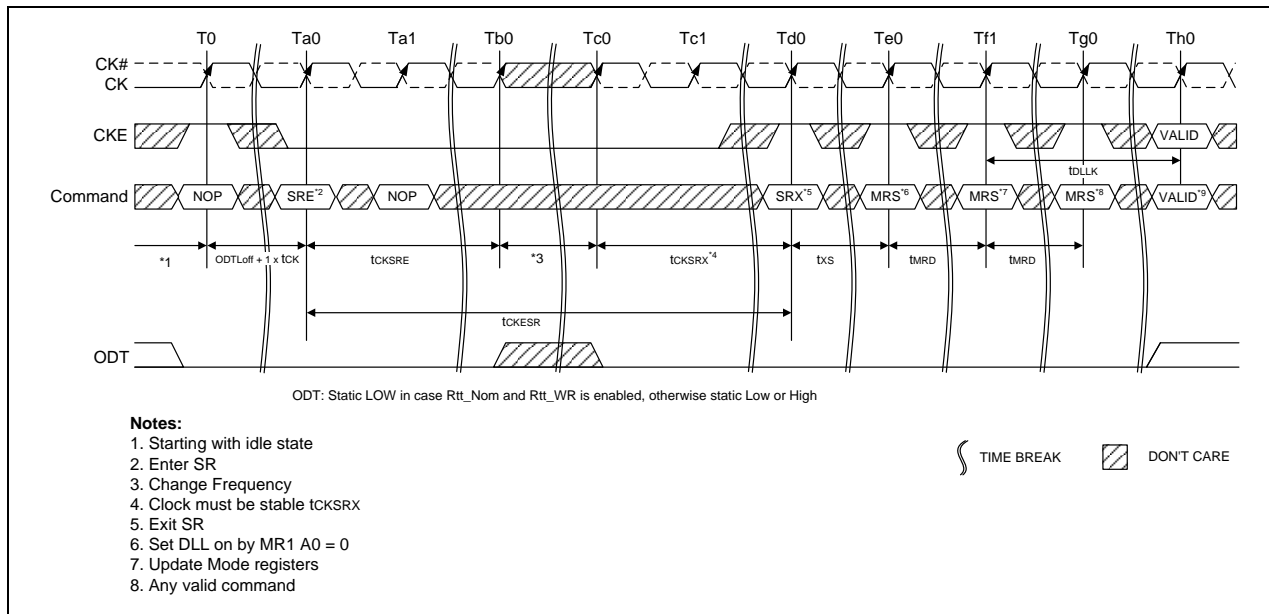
T0 Ta0 Ta1 Tb0 Tc0 Tc1 Td0 Te0 Tf1 Tg0 Th0

CK#
CK

CKE

VALID

tDLLK

Command NOP SRE*2 NOP SRX*5 MRS*6 MRS*7 MRS*8 VALID*9

*1 ODTLoff + 1 x tCK tCKSRE *3 tCKSRX*4 tXS tMRD tMRD

tCKESR

ODT

ODT: Static LOW in case Rtt_Nom and Rtt_WR is enabled, otherwise static Low or High

**Notes:**
1. Starting with idle state
2. Enter SR
3. Change Frequency
4. Clock must be stable tCKSRX
5. Exit SR
6. Set DLL on by MR1 A0 = 0
7. Update Mode registers
8. Any valid command

TIME BREAK DON'T CARE